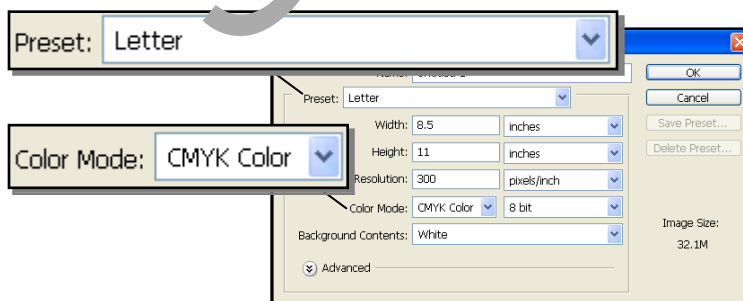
Preset: Letter

Color Mode: CMYK Color

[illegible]

Preset: Letter

Width: 8.5 inches

Height: 11 inches

Resolution: 300 pixels/inch

Color Mode: CMYK Color 8 bit

Background Contents: White

Advanced

OK

Cancel

Save Preset...

Delete Preset...

Image Size:

32.1M